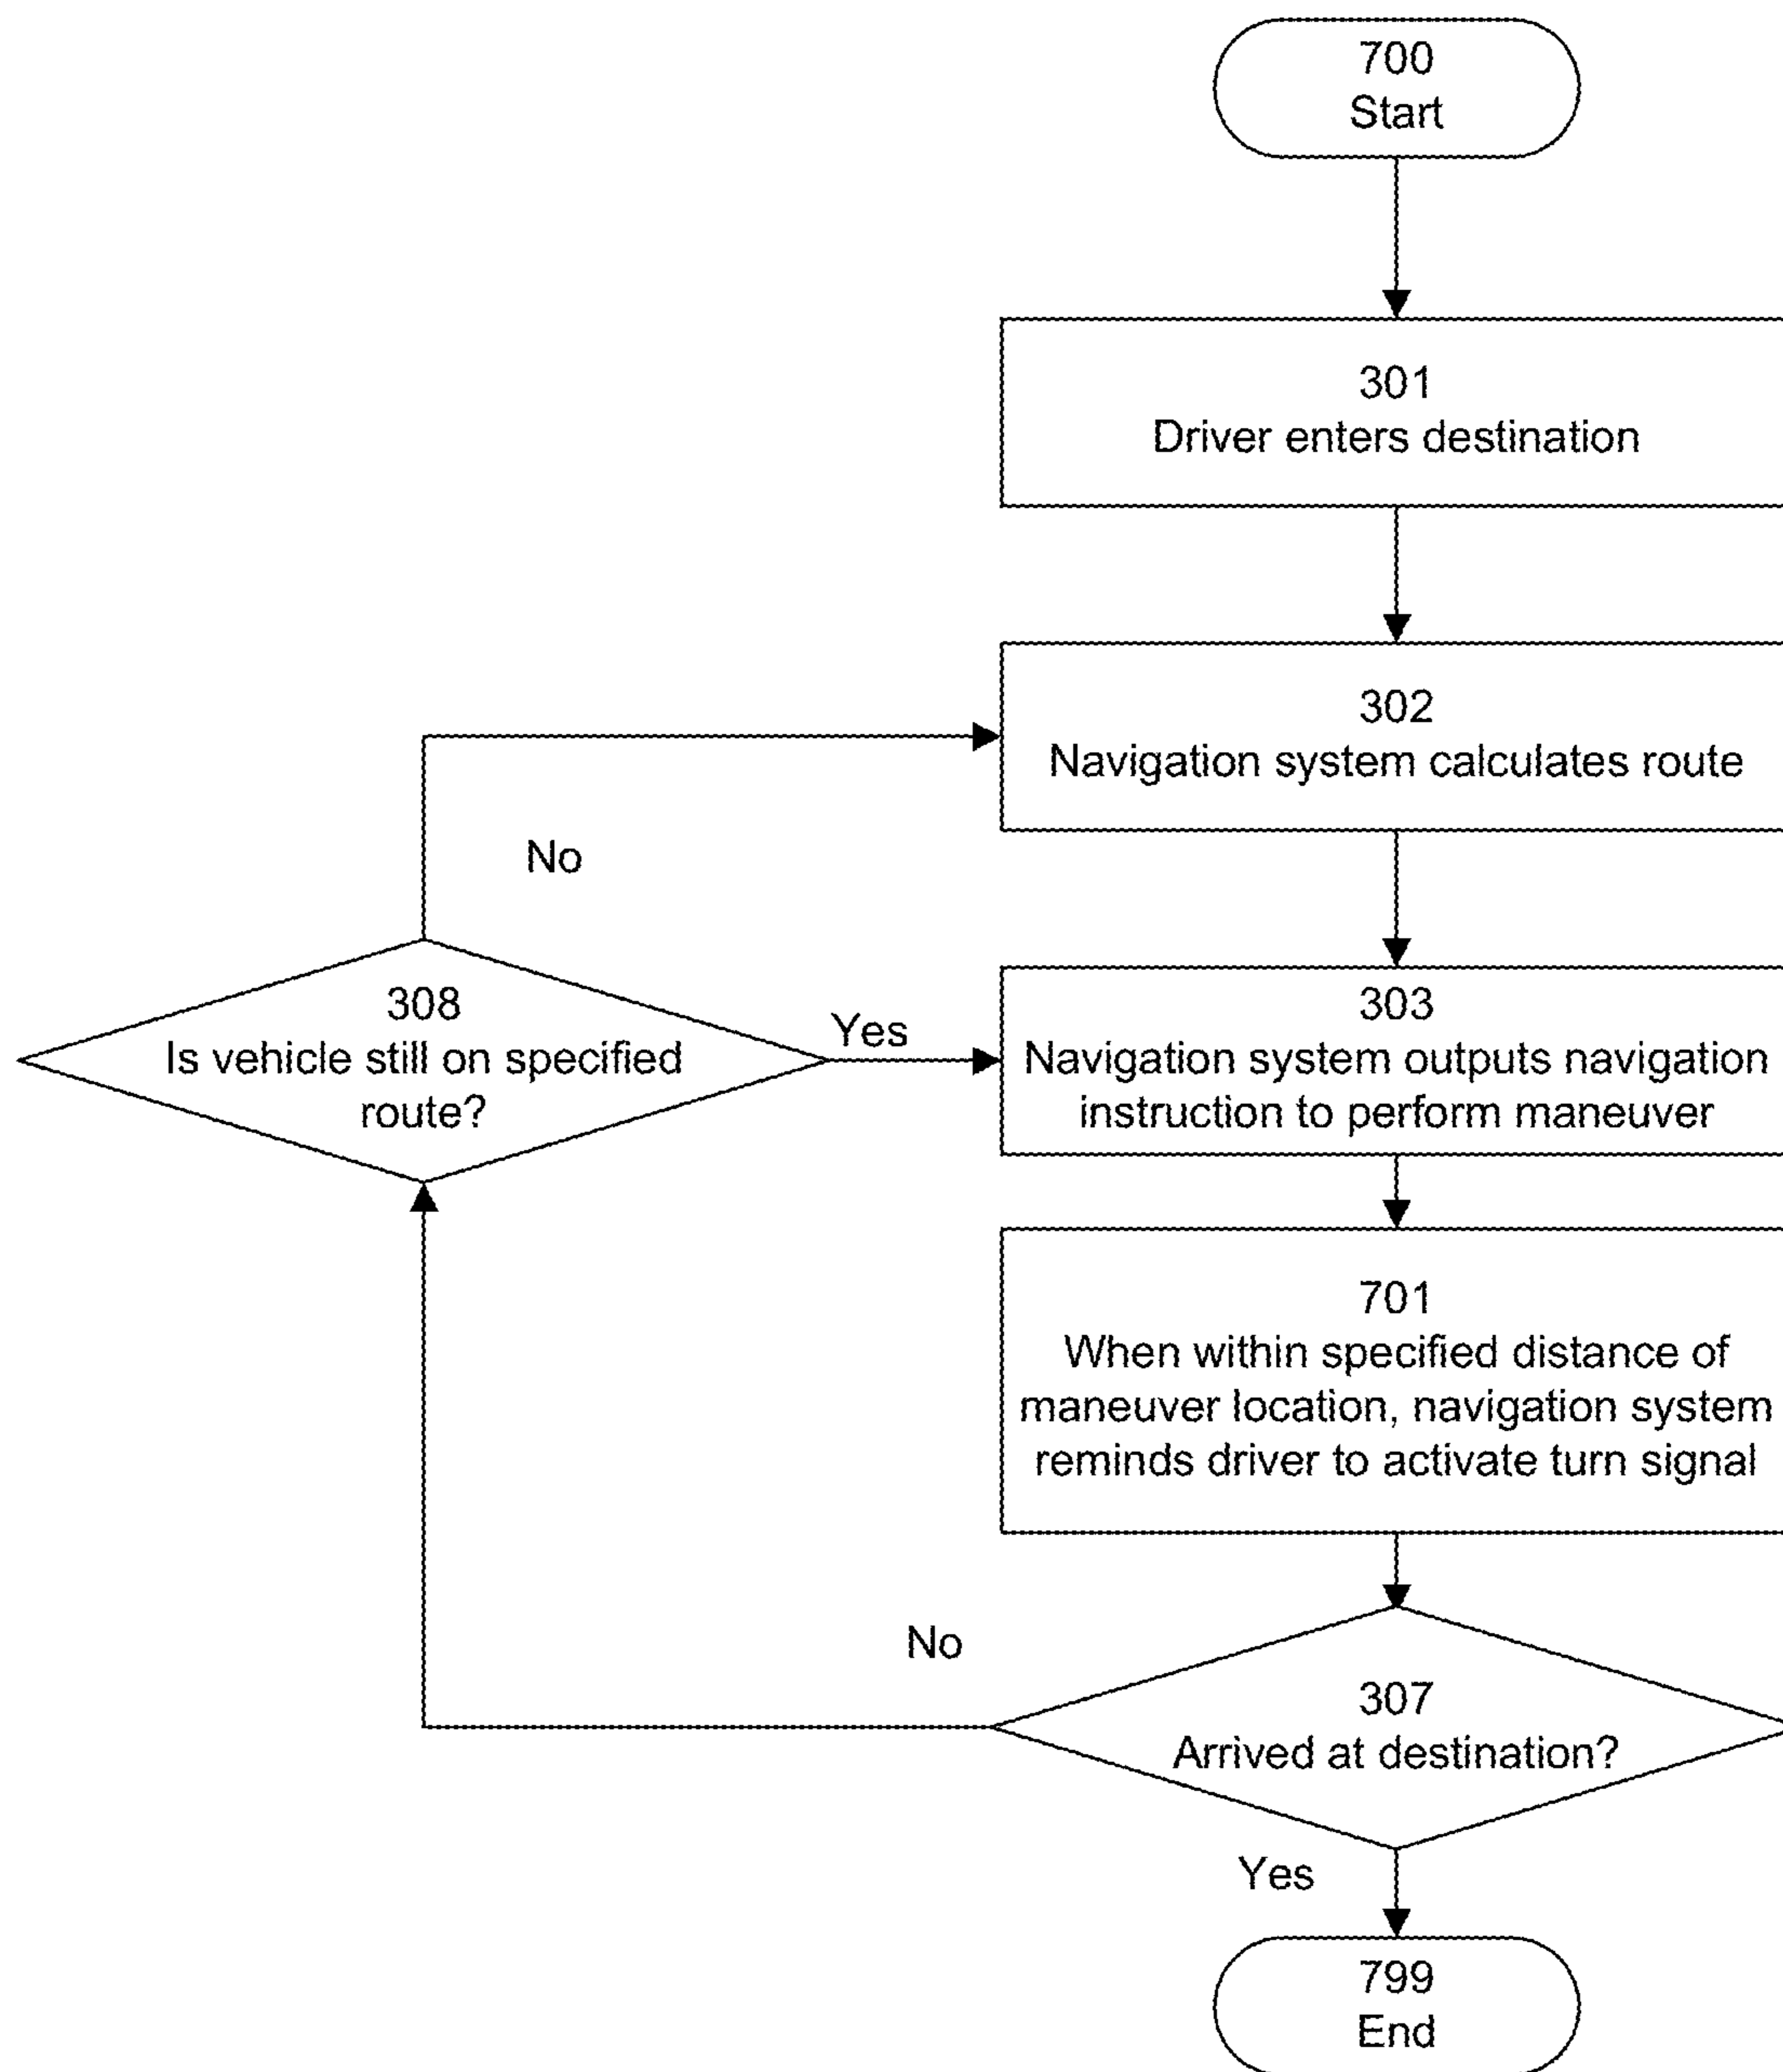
700
Start

301
Driver enters destination

302
Navigation system calculates route

No

308
Is vehicle still on specified route?

Yes

303
Navigation system outputs navigation instruction to perform maneuver

701
When within specified distance of maneuver location, navigation system reminds driver to activate turn signal

No

307
Arrived at destination?

Yes

799
End